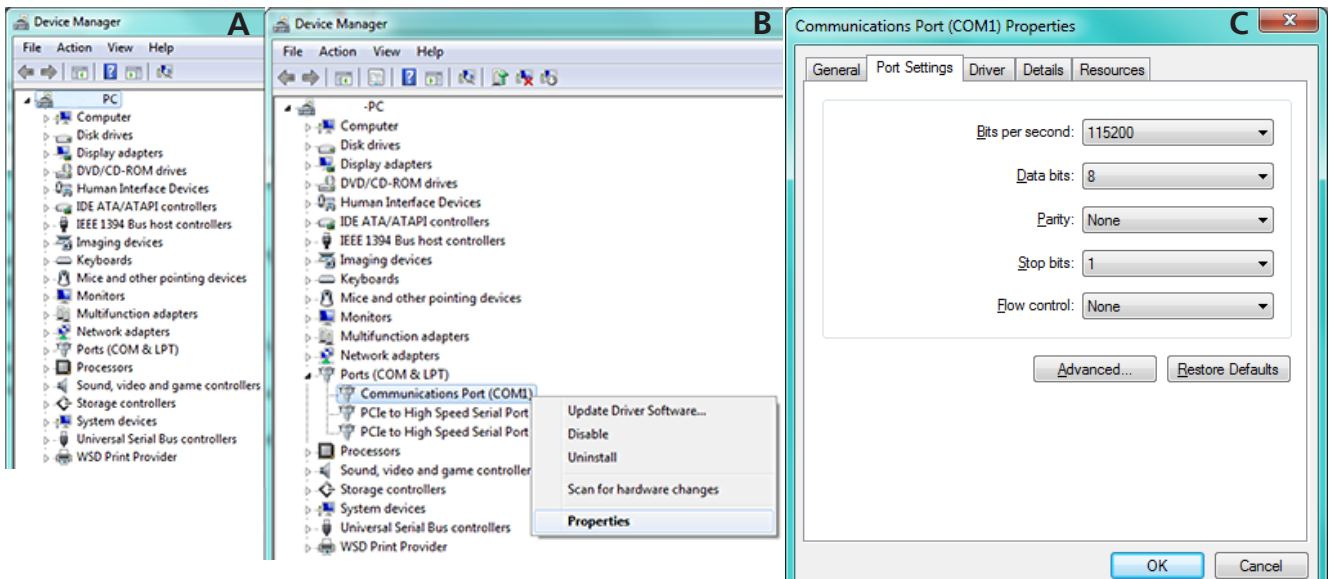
Device Manager
A
File Action View Help
PC
Computer
Disk drives
Display adapters
DVD/CD-ROM drives
Human Interface Devices
IDE ATA/ATAPI controllers
IEEE 1394 Bus host controllers
Imaging devices
Keyboards
Mice and other pointing devices
Monitors
Multifunction adapters
Network adapters
Ports (COM & LPT)
Processors
Sound, video and game controllers
Storage controllers
System devices
Universal Serial Bus controllers
WSD Print Provider

Device Manager
B
File Action View Help
-PC
Computer
Disk drives
Display adapters
DVD/CD-ROM drives
Human Interface Devices
IDE ATA/ATAPI controllers
IEEE 1394 Bus host controllers
Imaging devices
Keyboards
Mice and other pointing devices
Monitors
Multifunction adapters
Network adapters
Ports (COM & LPT)
Communications Port (COM1)
PCIe to High Speed Serial Port
PCIe to High Speed Serial Port
Processors
Sound, video and game controller
Storage controllers
System devices
Universal Serial Bus controllers
WSD Print Provider
Update Driver Software...
Disable
Uninstall
Scan for hardware changes
Properties

Communications Port (COM1) Properties
C
General Port Settings Driver Details Resources
Bits per second: 115200
Data bits: 8
Parity: None
Stop bits: 1
Flow control: None
Advanced... Restore Defaults
OK Cancel